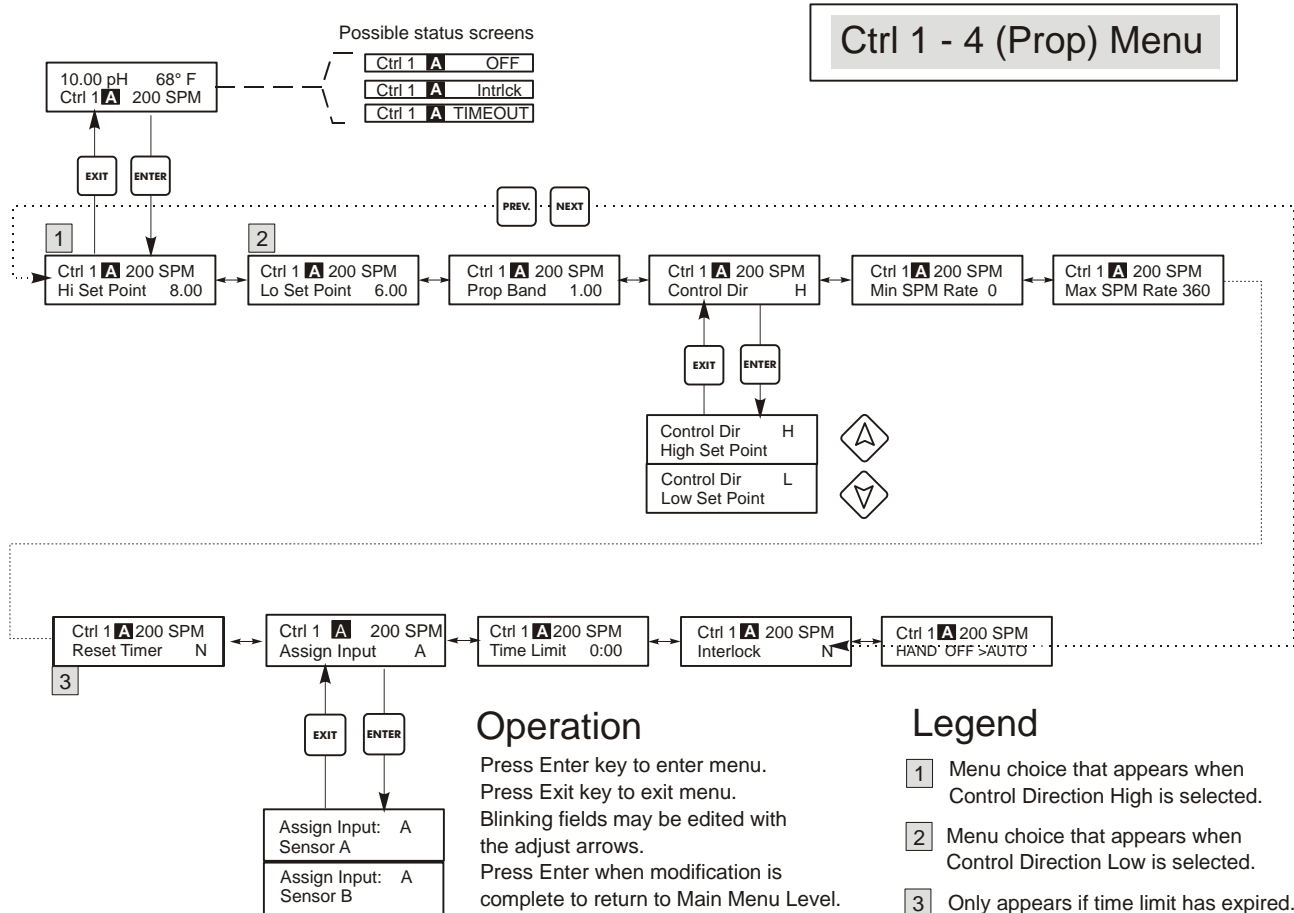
Possible status screens

Ctrl 1 - 4 (Prop) Menu

10.00 pH 68° F
Ctrl 1 A 200 SPM

Ctrl 1 A OFF
Ctrl 1 A Intrlck
Ctrl 1 A TIMEOUT

EXIT
ENTER

PREV.
NEXT

1
Ctrl 1 A 200 SPM
Hi Set Point 8.00

2
Ctrl 1 A 200 SPM
Lo Set Point 6.00

Ctrl 1 A 200 SPM
Prop Band 1.00

Ctrl 1 A 200 SPM
Control Dir H

Ctrl 1 A 200 SPM
Min SPM Rate 0

Ctrl 1 A 200 SPM
Max SPM Rate 360

EXIT
ENTER

Control Dir H
High Set Point

Control Dir L
Low Set Point

Ctrl 1 A 200 SPM
Reset Timer N
3

Ctrl 1 A 200 SPM
Assign Input A

Ctrl 1 A 200 SPM
Time Limit 0:00

Ctrl 1 A 200 SPM
Interlock N

Ctrl 1 A 200 SPM
HAND OFF >AUTO

EXIT
ENTER

Assign Input: A
Sensor A

Assign Input: A
Sensor B

Operation

Press Enter key to enter menu.
Press Exit key to exit menu.
Blinking fields may be edited with the adjust arrows.
Press Enter when modification is complete to return to Main Menu Level.

Legend

1 Menu choice that appears when Control Direction High is selected.

2 Menu choice that appears when Control Direction Low is selected.

3 Only appears if time limit has expired.